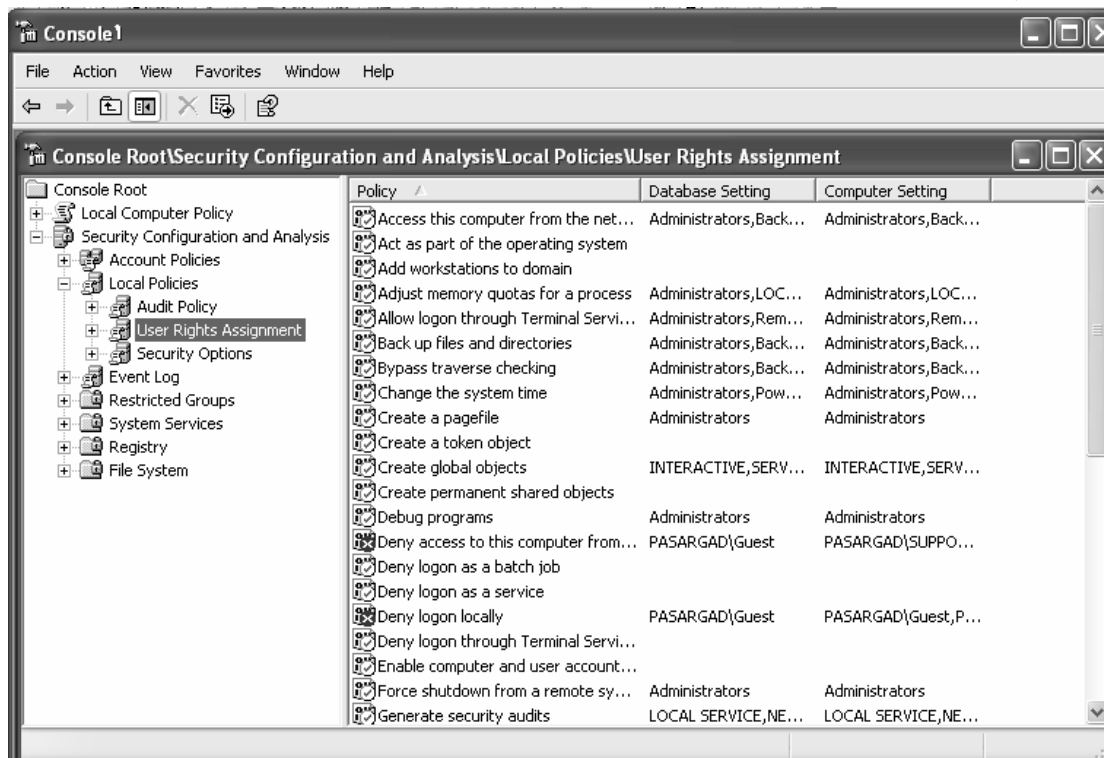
Console1

File Action View Favorites Window Help

Console Root\Security Configuration and Analysis\Local Policies\User Rights Assignment

Console Root
Local Computer Policy
Security Configuration and Analysis
Account Policies
Local Policies
Audit Policy
User Rights Assignment
Security Options
Event Log
Restricted Groups
System Services
Registry
File System

| Policy | Database Setting | Computer Setting |
|---|---|---|
| Access this computer from the net... | Administrators,Back... | Administrators,Back... |
| Act as part of the operating system | | |
| Add workstations to domain | | |
| Adjust memory quotas for a process | Administrators,LOC... | Administrators,LOC... |
| Allow logon through Terminal Servi... | Administrators,Rem... | Administrators,Rem... |
| Back up files and directories | Administrators,Back... | Administrators,Back... |
| Bypass traverse checking | Administrators,Back... | Administrators,Back... |
| Change the system time | Administrators,Pow... | Administrators,Pow... |
| Create a pagefile | Administrators | Administrators |
| Create a token object | | |
| Create global objects | INTERACTIVE,SERV... | INTERACTIVE,SERV... |
| Create permanent shared objects | | |
| Debug programs | Administrators | Administrators |
| Deny access to this computer from... | PASARGAD\Guest | PASARGAD\SUPPO... |
| Deny logon as a batch job | | |
| Deny logon as a service | | |
| Deny logon locally | PASARGAD\Guest | PASARGAD\Guest,P... |
| Deny logon through Terminal Servi... | | |
| Enable computer and user account... | | |
| Force shutdown from a remote sy... | Administrators | Administrators |
| Generate security audits | LOCAL SERVICE,NE... | LOCAL SERVICE,NE... |